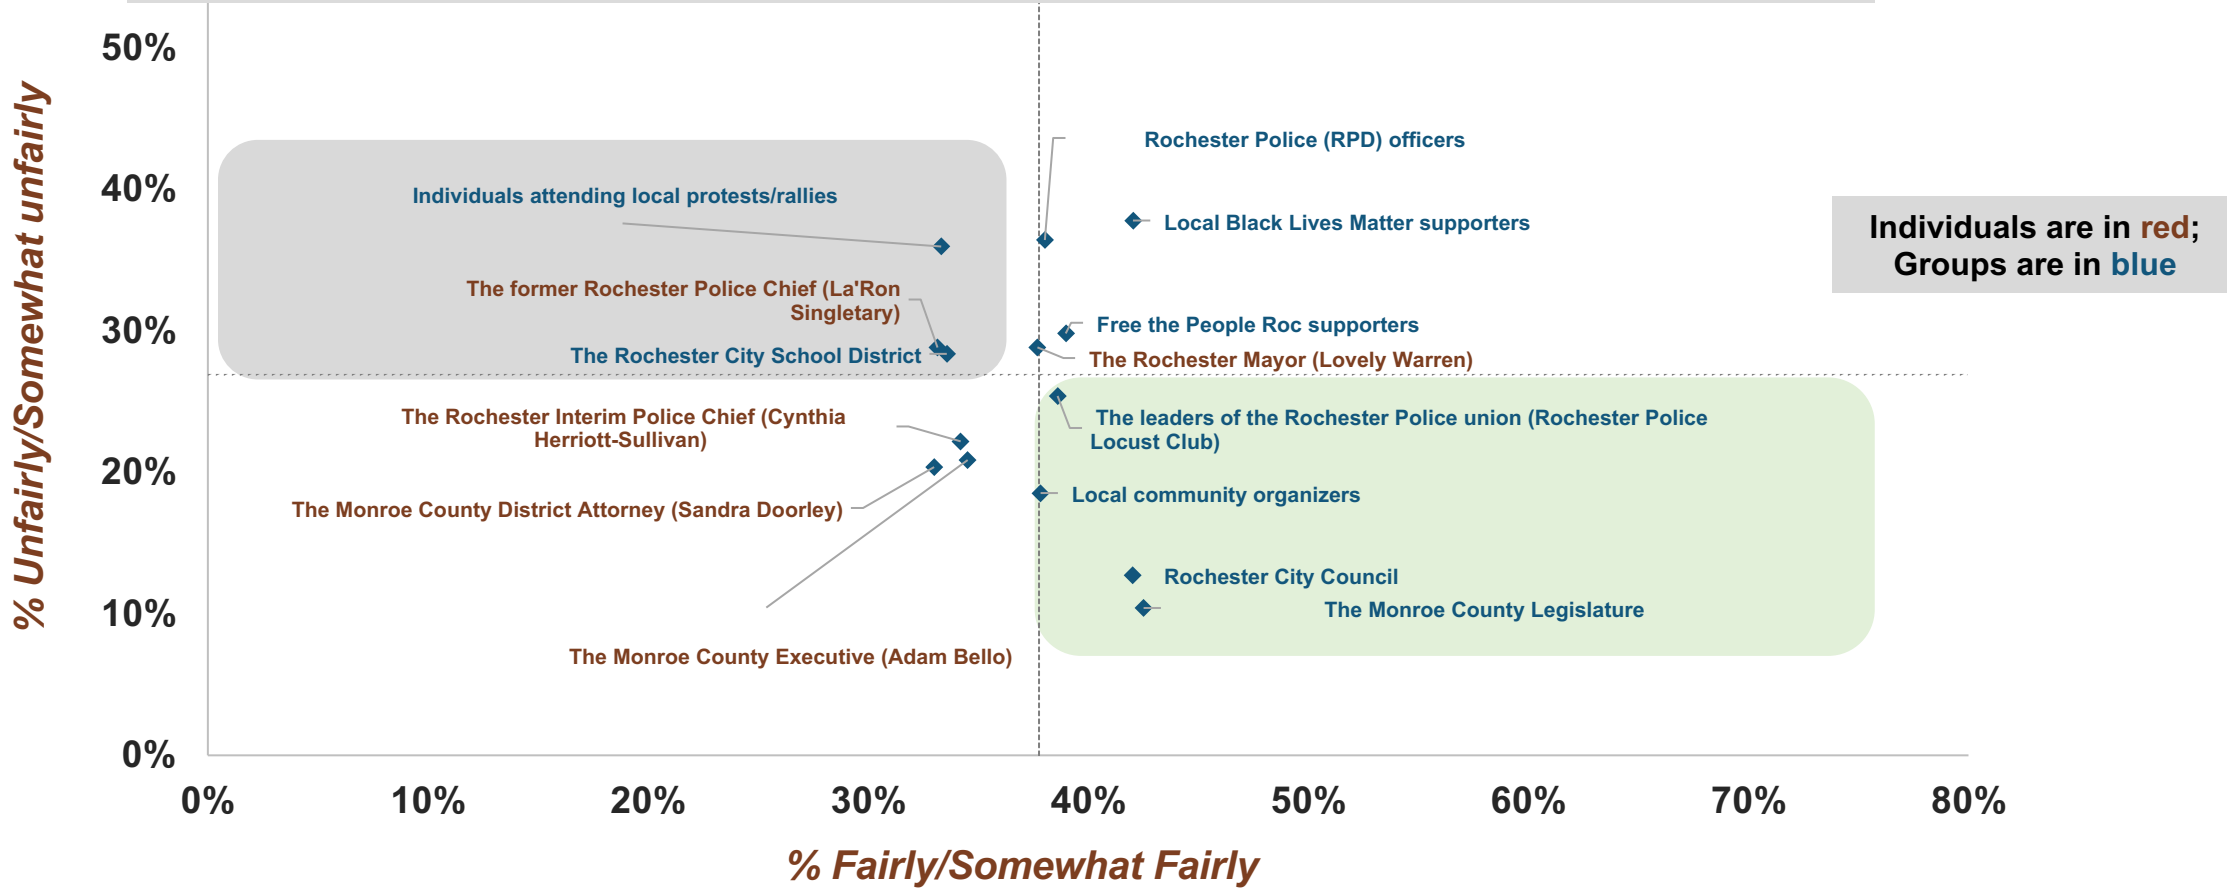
% Unfairly/Somewhat unfairly

50%
40%
30%
20%
10%
0%

Rochester Police (RPD) officers

Individuals attending local protests/rallies

Local Black Lives Matter supporters

Individuals are in red; Groups are in blue

The former Rochester Police Chief (La'Ron Singletary)

The Rochester City School District

Free the People Roc supporters

The Rochester Mayor (Lovely Warren)

The Rochester Interim Police Chief (Cynthia Herriott-Sullivan)

The leaders of the Rochester Police union (Rochester Police Locust Club)

The Monroe County District Attorney (Sandra Doorley)

Local community organizers

Rochester City Council

The Monroe County Legislature

The Monroe County Executive (Adam Bello)

0%
10%
20%
30%
40%
50%
60%
70%
80%

% Fairly/Somewhat Fairly